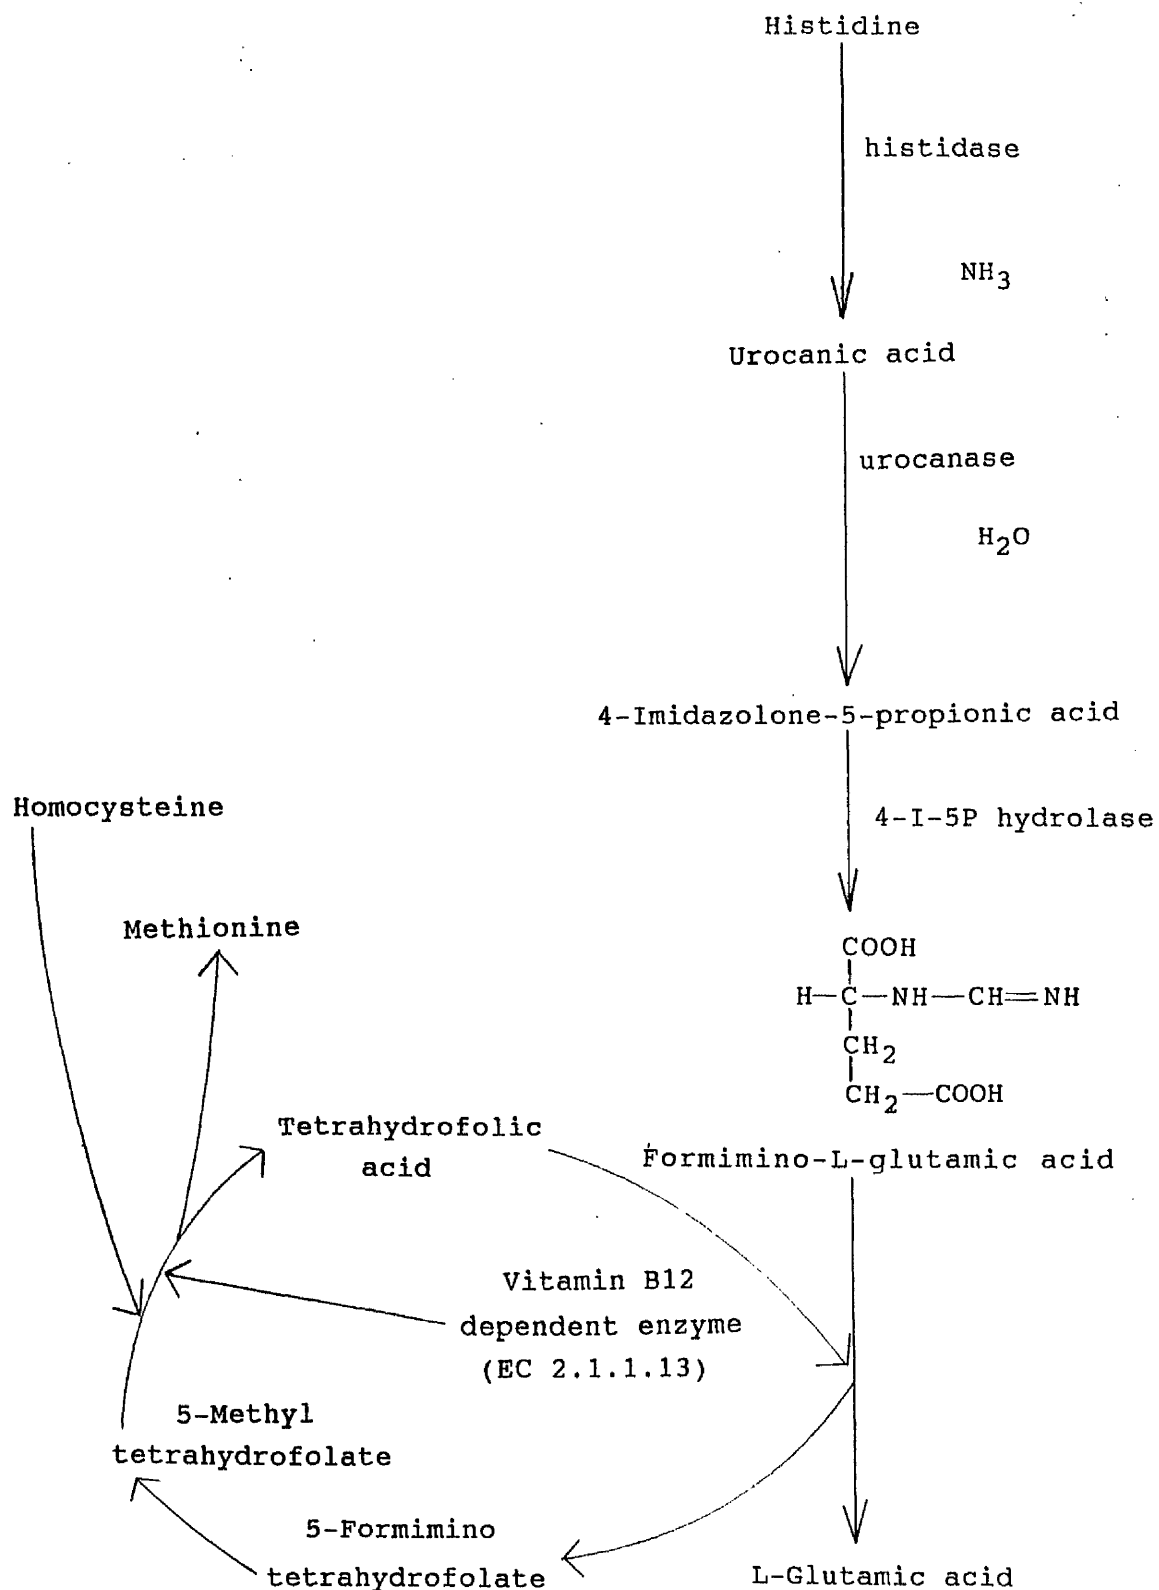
Histidine

histidase

$NH_3$

Urocanic acid

urocanase

$H_2O$

4-Imidazolone-5-propionic acid

4-I-5P hydrolase

COOH
H—C—NH—CH═NH
$CH_2$
$CH_2$—COOH

Formimino-L-glutamic acid

Homocysteine

Methionine

Tetrahydrofolic acid

Vitamin B12 dependent enzyme (EC 2.1.1.13)

5-Methyl tetrahydrofolate

5-Formimino tetrahydrofolate

L-Glutamic acid